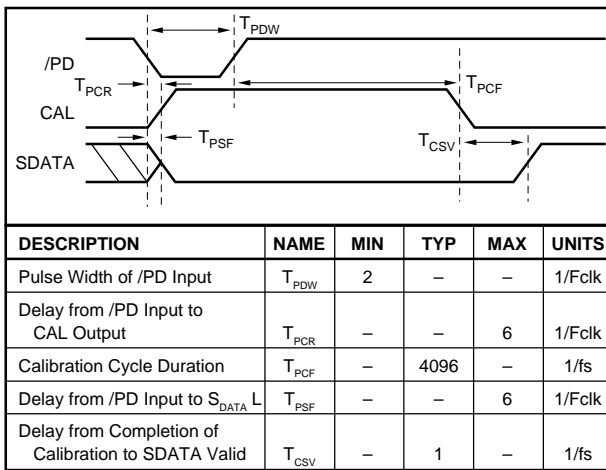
$T_{PDW}$

/PD

$T_{PCR}$

$T_{PCF}$

CAL

$T_{PSF}$

$T_{CSV}$

SDATA

| DESCRIPTION | NAME | MIN | TYP | MAX | UNITS |
|---|---|---|---|---|---|
| Pulse Width of /PD Input | $T_{PDW}$ | 2 | – | – | 1/Fclk |
| Delay from /PD Input to CAL Output | $T_{PCR}$ | – | – | 6 | 1/Fclk |
| Calibration Cycle Duration | $T_{PCF}$ | – | 4096 | – | 1/fs |
| Delay from /PD Input to $S_{DATA}$ L | $T_{PSF}$ | – | – | 6 | 1/Fclk |
| Delay from Completion of Calibration to SDATA Valid | $T_{CSV}$ | – | 1 | – | 1/fs |